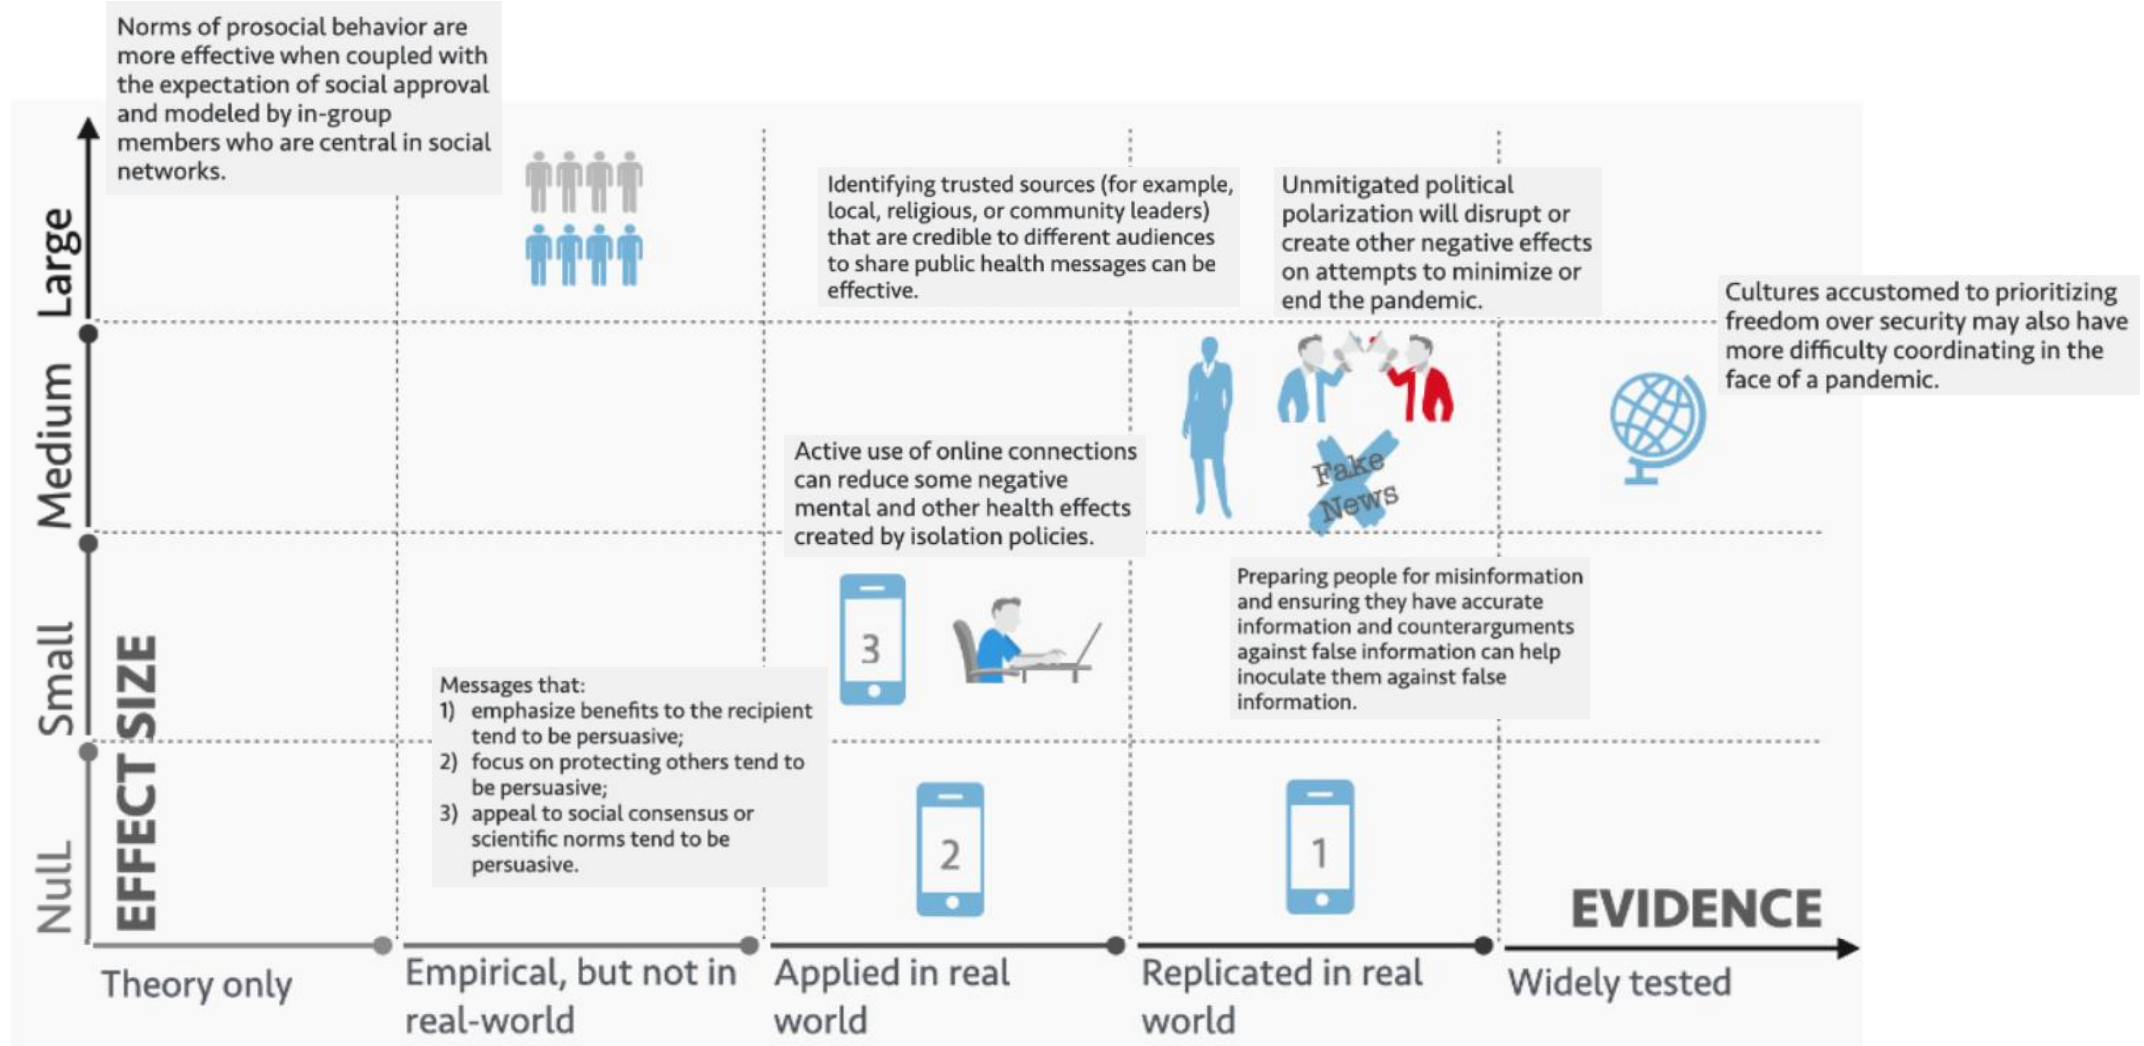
Norms of prosocial behavior are more effective when coupled with the expectation of social approval and modeled by in-group members who are central in social networks.

Identifying trusted sources (for example, local, religious, or community leaders) that are credible to different audiences to share public health messages can be effective.

Unmitigated political polarization will disrupt or create other negative effects on attempts to minimize or end the pandemic.

Cultures accustomed to prioritizing freedom over security may also have more difficulty coordinating in the face of a pandemic.

Large

Medium

Active use of online connections can reduce some negative mental and other health effects created by isolation policies.

Fake News

Small

3

Preparing people for misinformation and ensuring they have accurate information and counterarguments against false information can help inoculate them against false information.

EFFECT SIZE

Messages that:
1) emphasize benefits to the recipient tend to be persuasive;
2) focus on protecting others tend to be persuasive;
3) appeal to social consensus or scientific norms tend to be persuasive.

Null

2

1

EVIDENCE

Theory only

Empirical, but not in real-world

Applied in real world

Replicated in real world

Widely tested